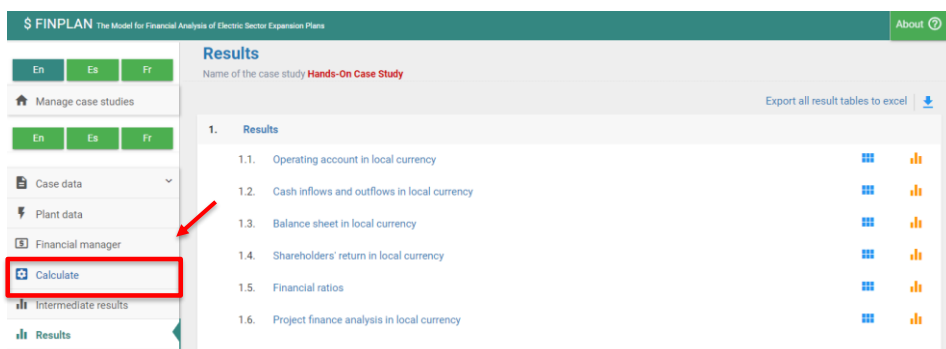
$ FINPLAN The Model for Financial Analysis of Electric Sector Expansion Plans

About

En Es Fr

Manage case studies

En Es Fr

Case data

Plant data

Financial manager

Calculate

Intermediate results

Results

Results

Name of the case study Hands-On Case Study

Export all result tables to excel

1. Results

1.1. Operating account in local currency

1.2. Cash inflows and outflows in local currency

1.3. Balance sheet in local currency

1.4. Shareholders' return in local currency

1.5. Financial ratios

1.6. Project finance analysis in local currency